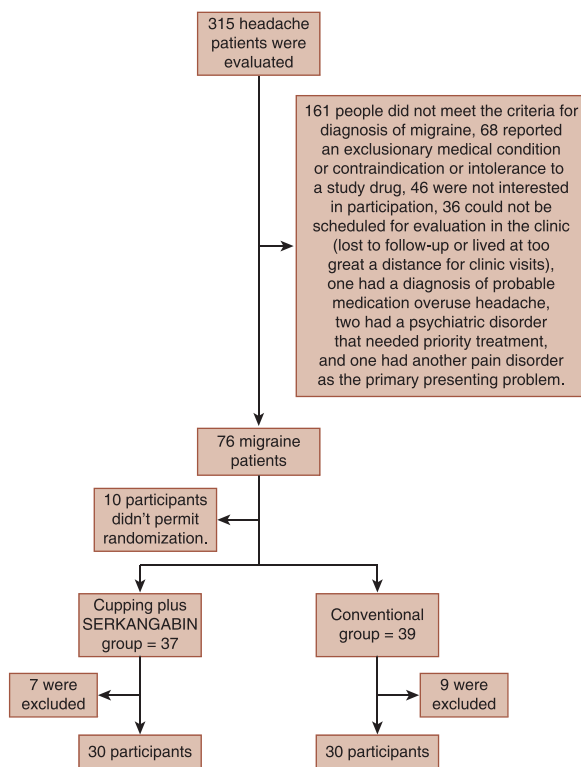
315 headache patients were evaluated

161 people did not meet the criteria for diagnosis of migraine, 68 reported an exclusionary medical condition or contraindication or intolerance to a study drug, 46 were not interested in participation, 36 could not be scheduled for evaluation in the clinic (lost to follow-up or lived at too great a distance for clinic visits), one had a diagnosis of probable medication overuse headache, two had a psychiatric disorder that needed priority treatment, and one had another pain disorder as the primary presenting problem.

76 migraine patients

10 participants didn't permit randomization.

Cupping plus SERKANGABIN group = 37

Conventional group = 39

7 were excluded

9 were excluded

30 participants

30 participants